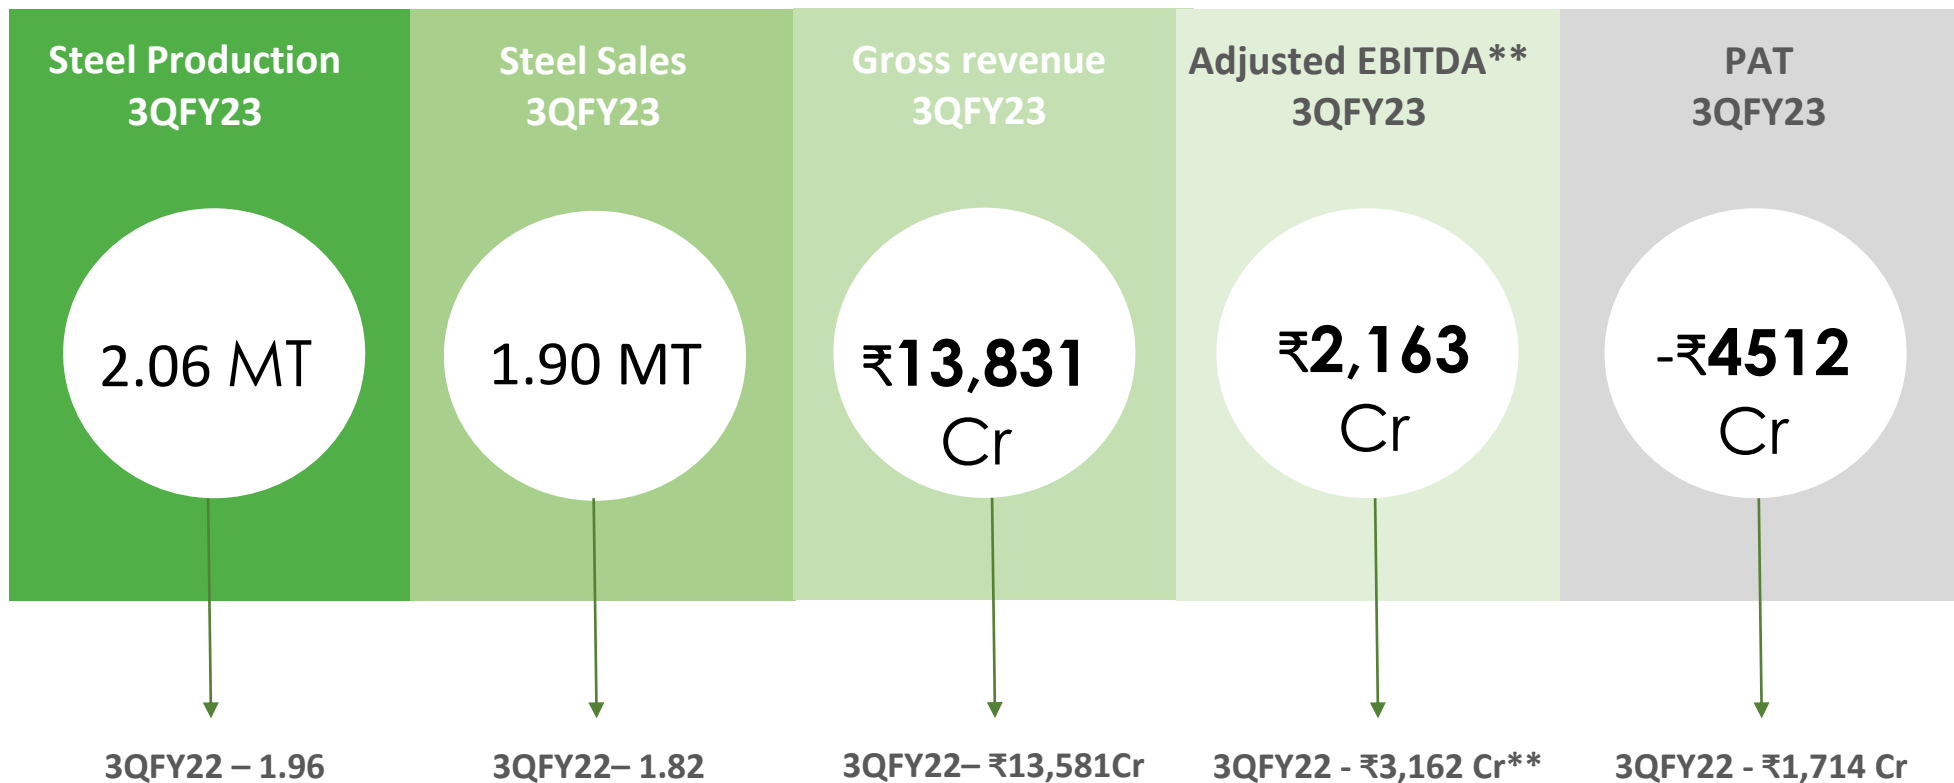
Steel Production 3QFY23

2.06 MT

3QFY22 – 1.96

Steel Sales 3QFY23

1.90 MT

3QFY22– 1.82

Gross revenue 3QFY23

₹13,831 Cr

3QFY22– ₹13,581Cr

Adjusted EBITDA** 3QFY23

₹2,163 Cr

3QFY22 - ₹3,162 Cr**

PAT 3QFY23

-₹4512 Cr

3QFY22 - ₹1,714 Cr